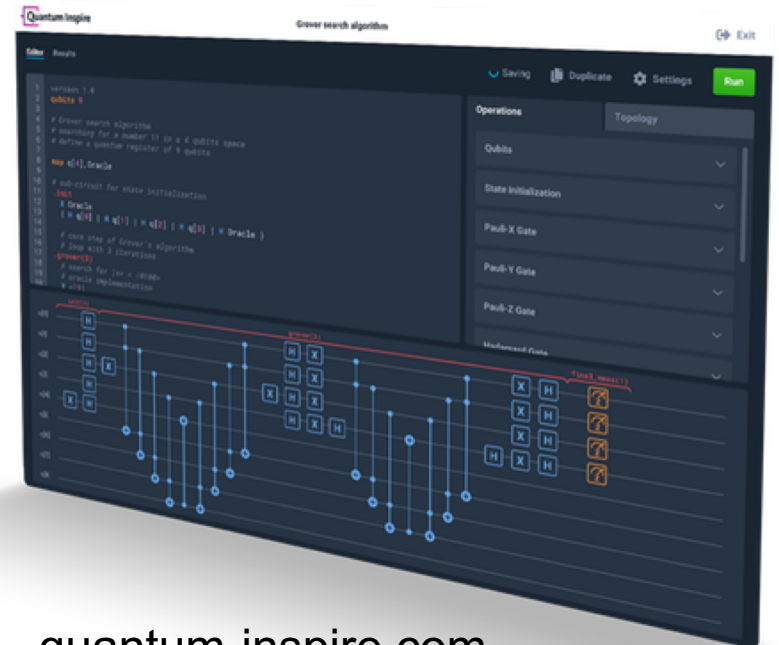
Quantum Inspire

Grover search algorithm

Exit

Editor Results

Saving Duplicate Settings Run

1 version 1.0
2 qubits 9
3
4 # Grover search algorithm
5 # searching for a number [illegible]
6 # define a quantum register of 9 qubits
7
8 map q[4],Oracle
9
10 # sub-circuit for state initialization
11 .init
12 X Oracle
13 { H q[0] | H q[1] | H q[2] | H q[3] | H Oracle }
14
15 # core step of Grover's algorithm
16 # loop with 3 iterations
17 .grover(3)
18 # search for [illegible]
19 # oracle implementation
20 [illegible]

Operations Topology

Qubits

State initialization

Pauli-X Gate

Pauli-Y Gate

Pauli-Z Gate

Hadamard Gate

init
grover(3)
final_meas(1)

quantum-inspire.com